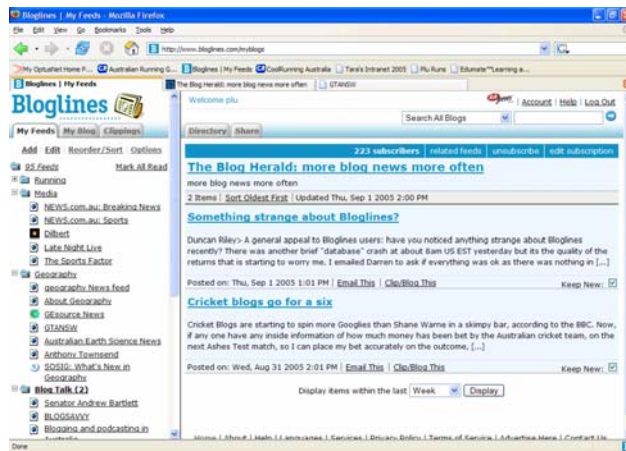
Bloglines | My Feeds - Mozilla Firefox

File Edit View Go Bookmarks Tools Help

http://www.bloglines.com/myblogs

My Optushet Home P... Australian Running G... Bloglines | My Feeds CoolRunning Australia Tara's Intranet 2005 Plu Rune Edumate™Learning a...

Bloglines | My Feeds | The Blog Herald: more blog news more often | GTANSW

Bloglines

My Feeds | My Blog | Clippings

Add | Edit | Reorder/Sort | Options

95 Feeds | Mark All Read

Running

Media

NEWS.com.au: Breaking News

NEWS.com.au: Sports

Dilbert

Late Night Live

The Sports Factor

Geography

geography News feed

About Geography

GEsource News

GTANSW

Australian Earth Science News

Anthony Townsend

SOSIG: What's New in Geography

Blog Talk (2)

Senator Andrew Bartlett

BLOGSAVVY

Blogging and podcasting in Australia

Welcome plu

Account | Help | Log Out

Search All Blogs

Directory | Share

223 subscribers | related feeds | unsubscribe | edit subscription

The Blog Herald: more blog news more often

more blog news more often

2 Items | Sort Oldest First | Updated Thu, Sep 1 2005 2:00 PM

Something strange about Bloglines?

Duncan Riley> A general appeal to Bloglines users: have you noticed anything strange about Bloglines recently? There was another brief "database" crash at about 8am US EST yesterday but its the quality of the returns that is starting to worry me. I emailed Darren to ask if everything was ok as there was nothing in [...]

Posted on: Thu, Sep 1 2005 1:01 PM | Email This | Clip/Blog This | Keep New:

Cricket blogs go for a six

Cricket Blogs are starting to spin more Googlies than Shane Warne in a skimpy bar, according to the BBC. Now, if any one have any inside information of how much money has been bet by the Australian cricket team, on the next Ashes Test match, so I can place my bet accurately on the outcome, [...]

Posted on: Wed, Aug 31 2005 2:01 PM | Email This | Clip/Blog This | Keep New:

Display items within the last Week Display

Home | About | Help | Languages | Services | Privacy Policy | Terms of Service | Advertise Here | Contact Us

Done